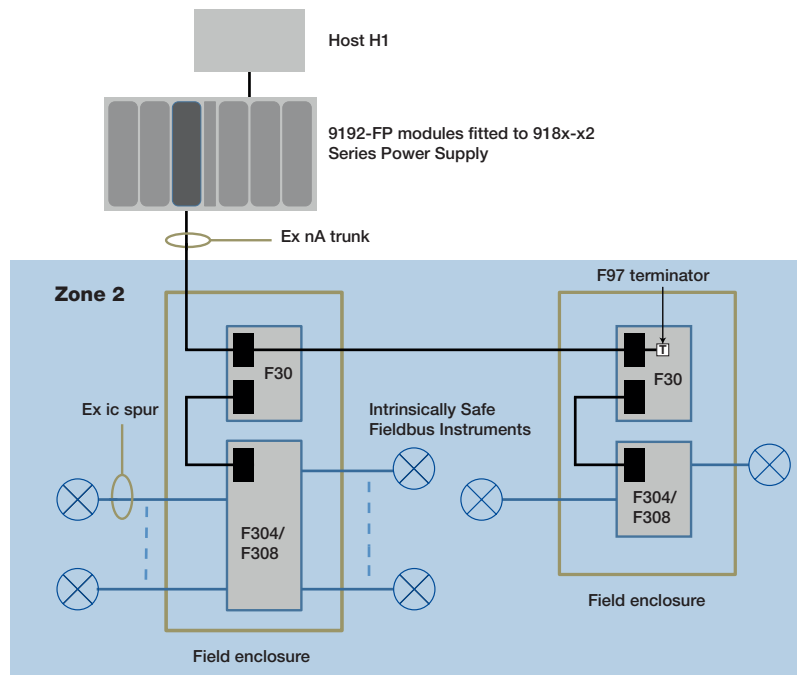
Host H1

9192-FP modules fitted to 918x-x2 Series Power Supply

Ex nA trunk

Zone 2

F97 terminator

T

F30

F30

Ex ic spur

Intrinsically Safe Fieldbus Instruments

F304/ F308

F304/ F308

Field enclosure

Field enclosure